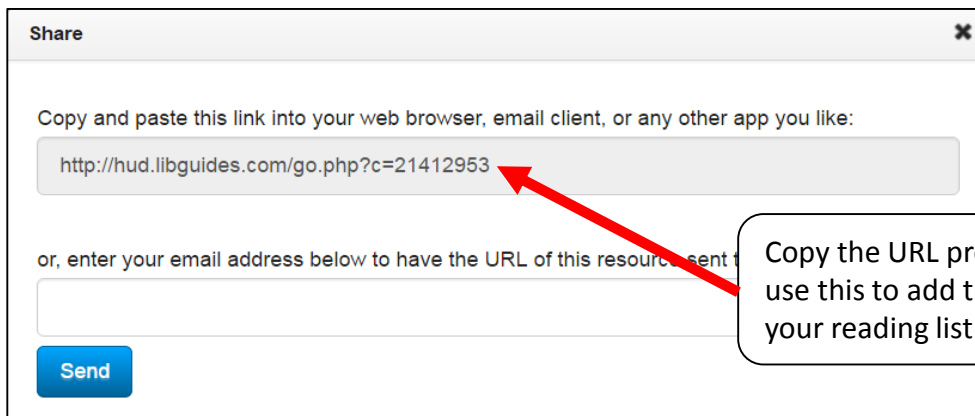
Share

✖

Copy and paste this link into your web browser, email client, or any other app you like:

http://hud.libguides.com/go.php?c=21412953

or, enter your email address below to have the URL of this resource sent t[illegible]

Send

Copy the URL pr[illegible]
use this to add t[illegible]
your reading list